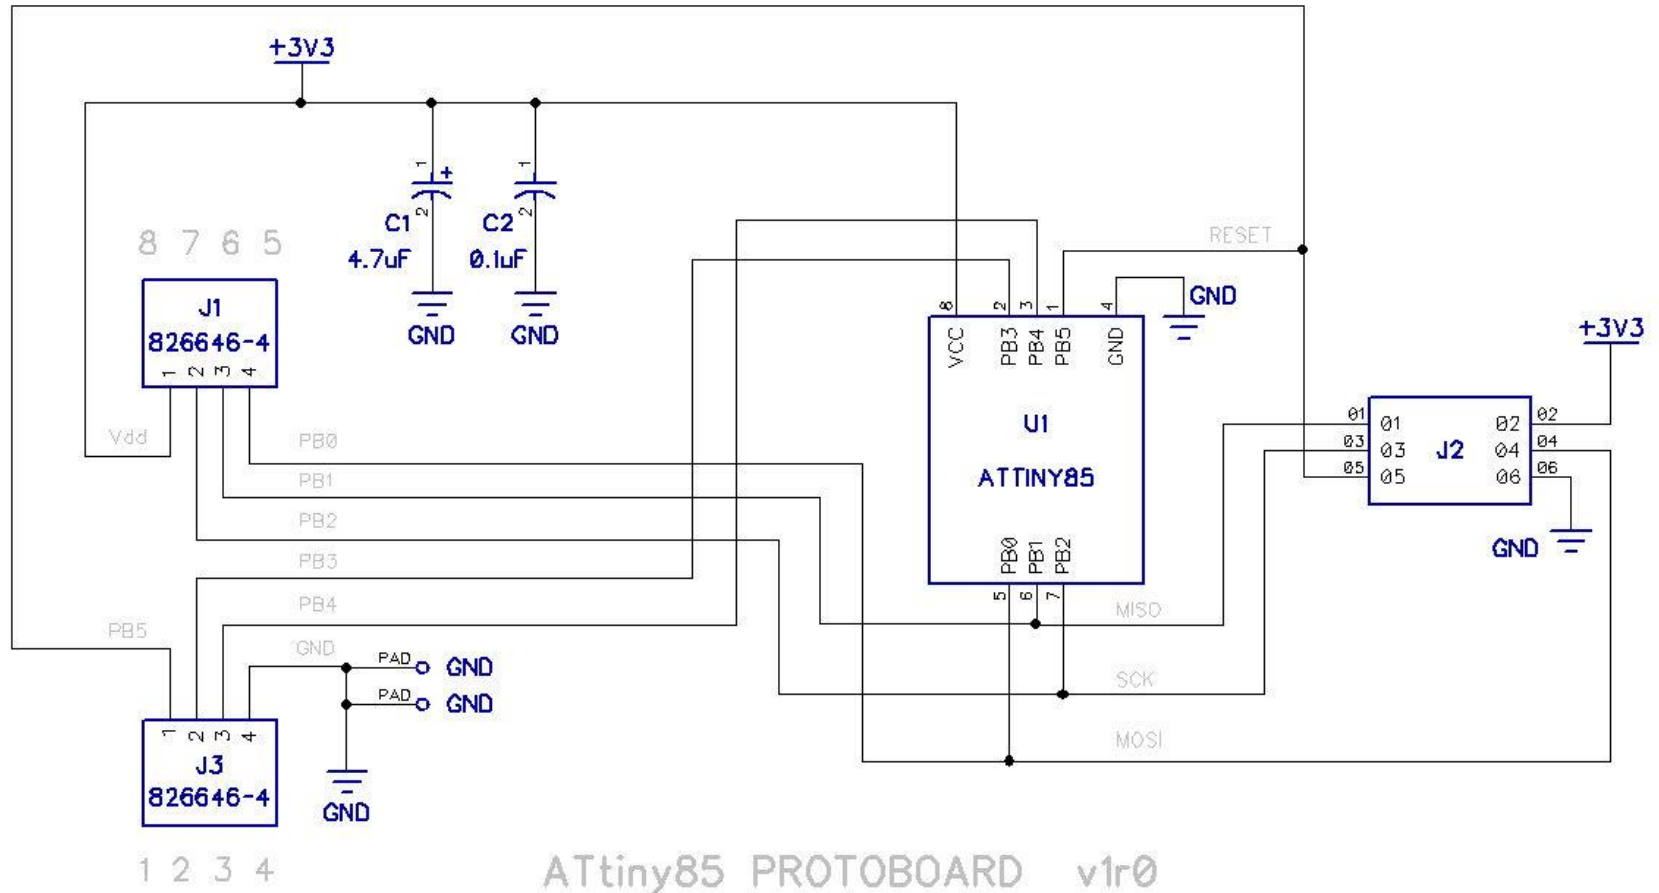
+3V3

C1
4.7uF
GND

C2
0.1uF
GND

8 7 6 5

J1
826646-4
1 2 3 4

Vdd
PB0
PB1
PB2
PB3
PB4
PB5
GND

RESET

8 2 3 1 4
VCC PB3 PB4 PB5 GND
GND

U1
ATTINY85

PB0 PB1 PB2
5 6 7

MISO
SCK
MOSI

+3V3

01 01 02 02
03 03 J2 04 04
05 05 06 06
GND

PAD GND
PAD GND
GND

1 2 3 4
J3
826646-4

1 2 3 4

ATtiny85 PROTOBOARD v1r0